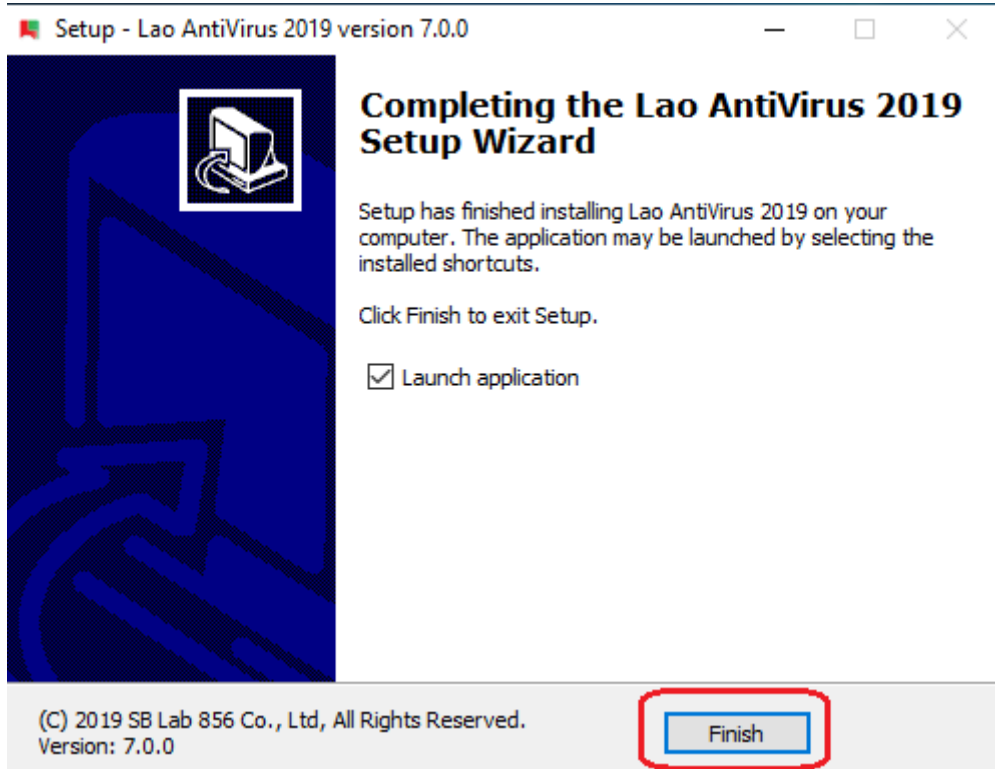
Setup - Lao AntiVirus 2019 version 7.0.0

Completing the Lao AntiVirus 2019 Setup Wizard

Setup has finished installing Lao AntiVirus 2019 on your computer. The application may be launched by selecting the installed shortcuts.

Click Finish to exit Setup.

☑ Launch application

(C) 2019 SB Lab 856 Co., Ltd, All Rights Reserved.
Version: 7.0.0

Finish